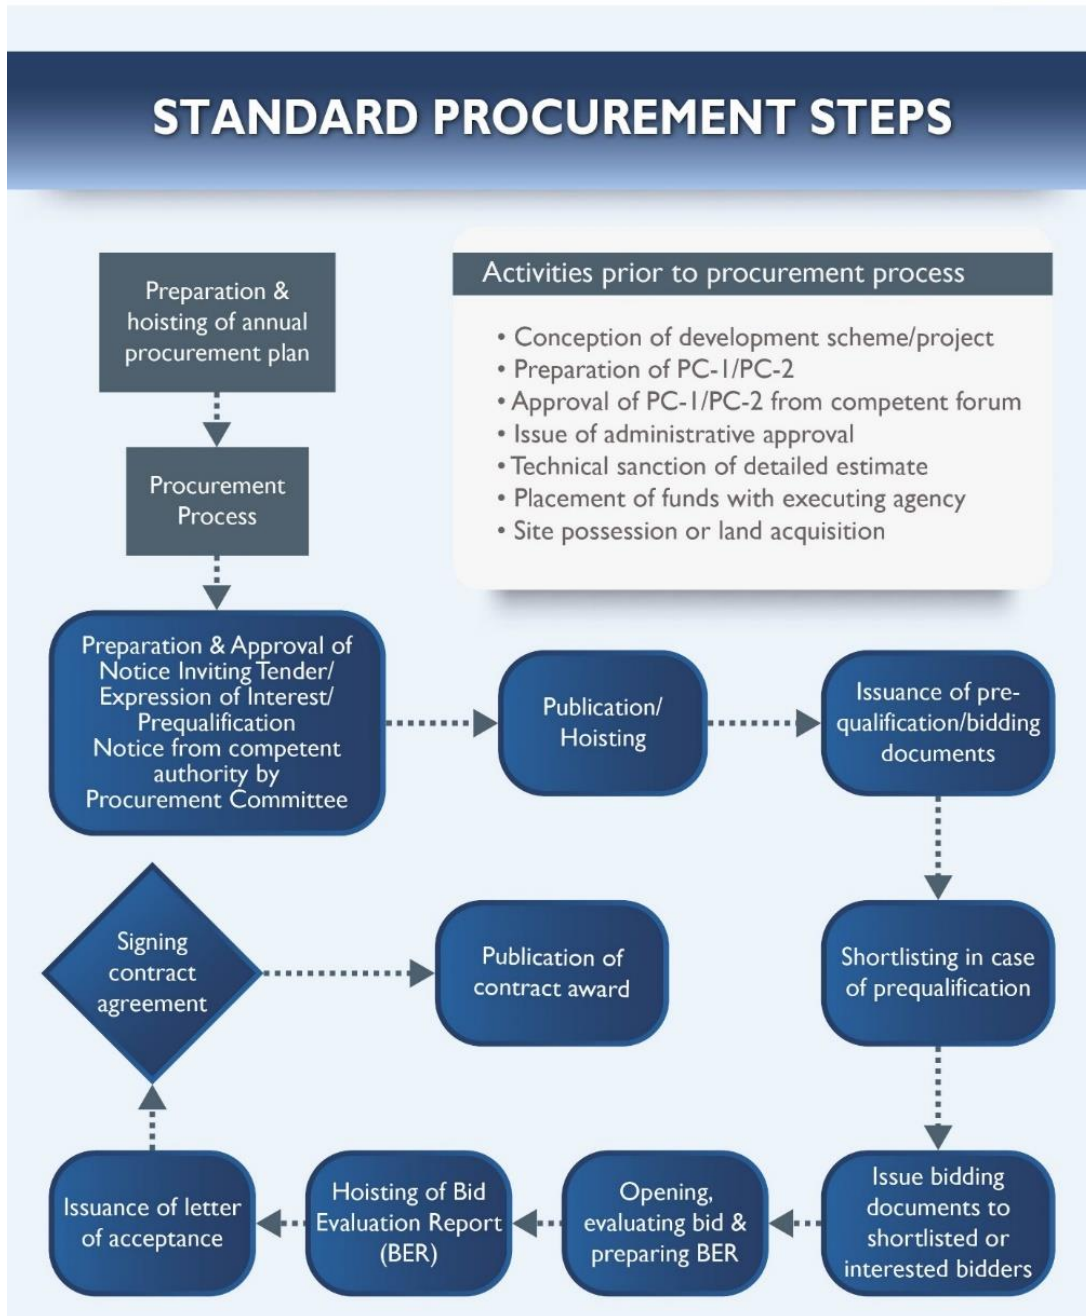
STANDARD PROCUREMENT STEPS

Preparation & hoisting of annual procurement plan

Procurement Process

Activities prior to procurement process

• Conception of development scheme/project
• Preparation of PC-1/PC-2
• Approval of PC-1/PC-2 from competent forum
• Issue of administrative approval
• Technical sanction of detailed estimate
• Placement of funds with executing agency
• Site possession or land acquisition

Preparation & Approval of Notice Inviting Tender/ Expression of Interest/ Prequalification Notice from competent authority by Procurement Committee

Publication/ Hoisting

Issuance of pre-qualification/bidding documents

Shortlisting in case of prequalification

Issue bidding documents to shortlisted or interested bidders

Opening, evaluating bid & preparing BER

Hoisting of Bid Evaluation Report (BER)

Issuance of letter of acceptance

Signing contract agreement

Publication of contract award